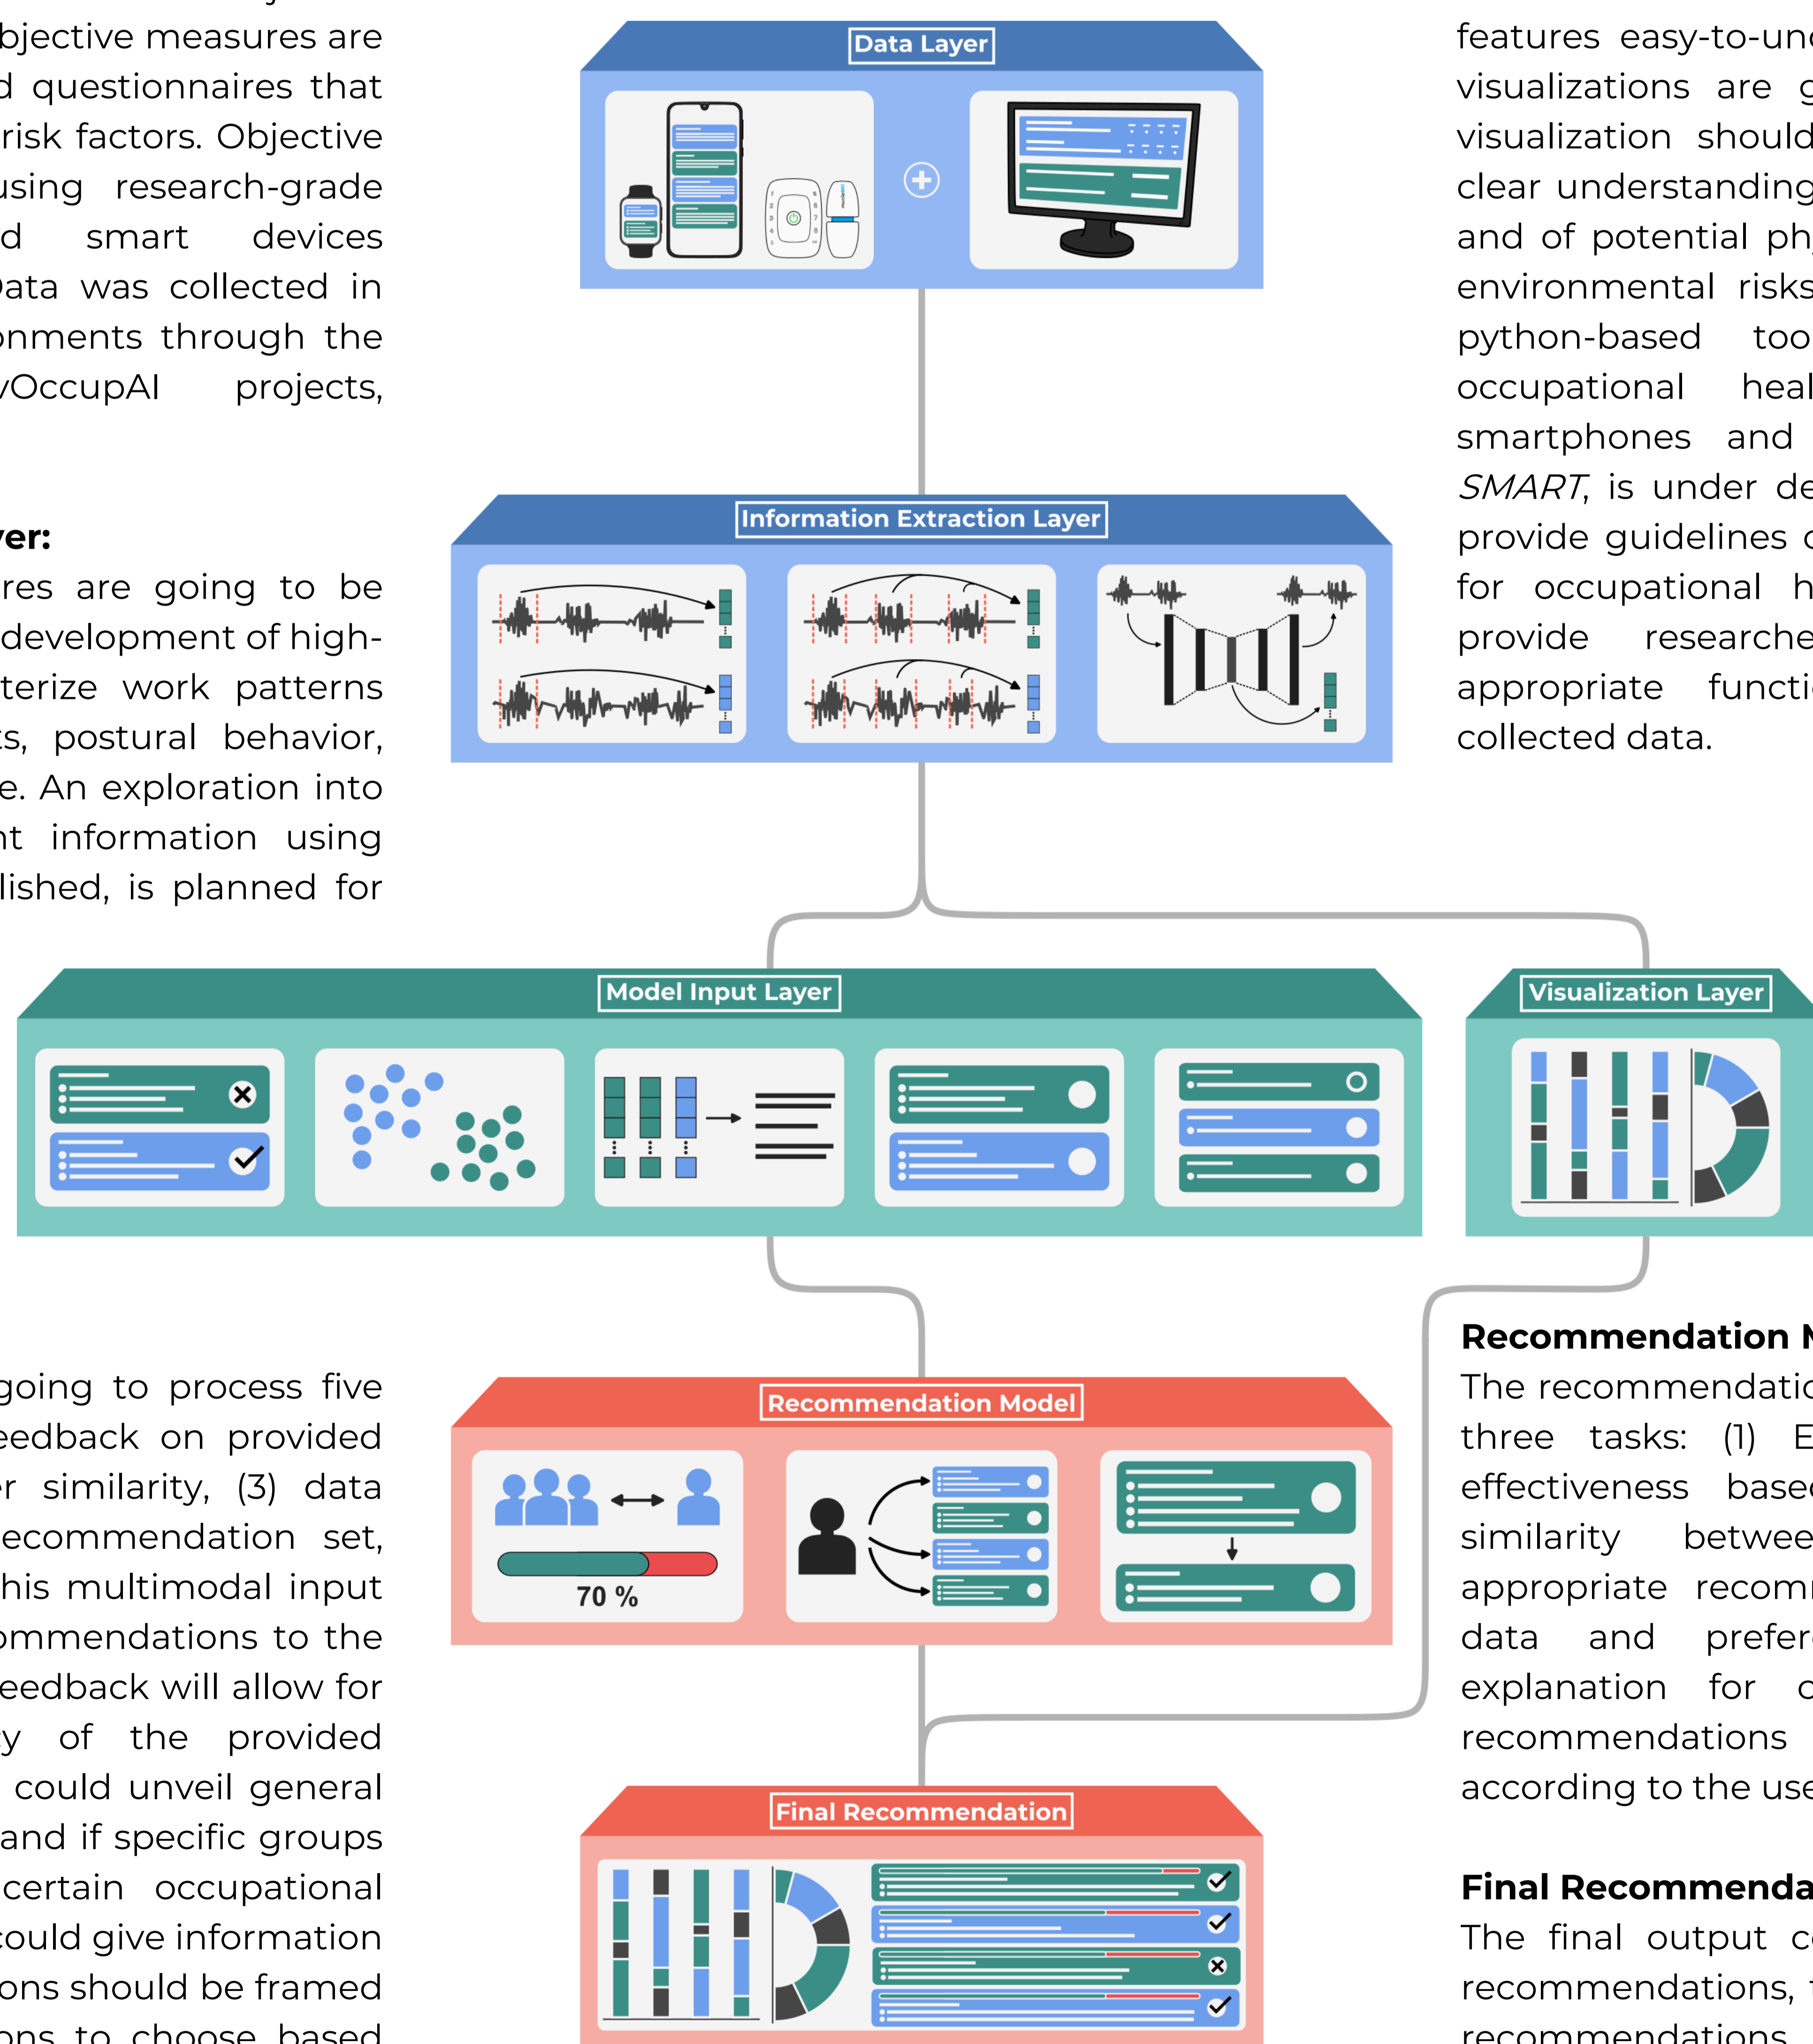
bjective measures are d questionnaires that risk factors. Objective using research-grade d smart devices ata was collected in onments through the /OccupAI projects,

ver:
res are going to be development of high-terize work patterns s, postural behavior, e. An exploration into nt information using lished, is planned for

going to process five eedback on provided r similarity, (3) data ecommendation set, his multimodal input ommendations to the eedback will allow for y of the provided could unveil general and if specific groups certain occupational ould give information ons should be framed ons to choose based

Data Layer

Information Extraction Layer

Model Input Layer

Visualization Layer

Recommendation Model

70 %

Final Recommendation

features easy-to-und visualizations are g visualization should clear understanding and of potential ph environmental risks python-based too occupational heal smartphones and SMART, is under de provide guidelines c for occupational h provide researche appropriate functi collected data.

Recommendation M
The recommendatio three tasks: (1) E effectiveness base similarity betwee appropriate recom data and prefer explanation for c recommendations according to the use

Final Recommenda
The final output c recommendations, t recommendations